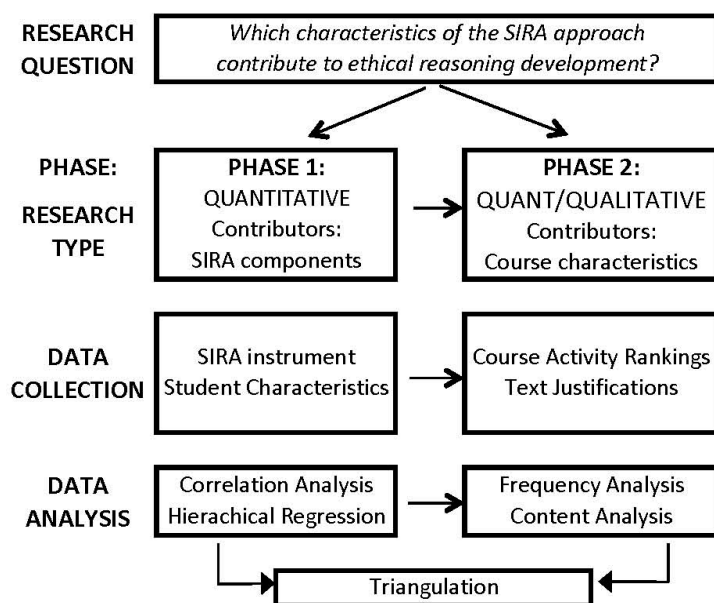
RESEARCH QUESTION

Which characteristics of the SIRA approach contribute to ethical reasoning development?

PHASE:

RESEARCH TYPE

PHASE 1:
QUANTITATIVE
Contributors:
SIRA components

PHASE 2:
QUANT/QUALITATIVE
Contributors:
Course characteristics

DATA COLLECTION

SIRA instrument
Student Characteristics

Course Activity Rankings
Text Justifications

DATA ANALYSIS

Correlation Analysis
Hierachical Regression

Frequency Analysis
Content Analysis

Triangulation